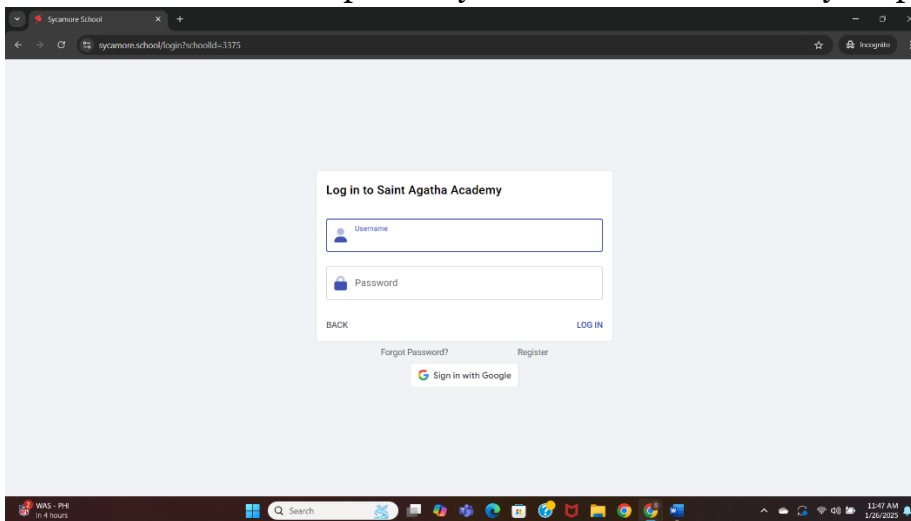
Sycamore School

sycamore.school/login?schoolId=3375

Incognito

Log in to Saint Agatha Academy

Username

Password

BACK

LOG IN

Forgot Password?

Register

Sign in with Google

WAS - PHI
in 4 hours

Search

11:47 AM
1/26/2025